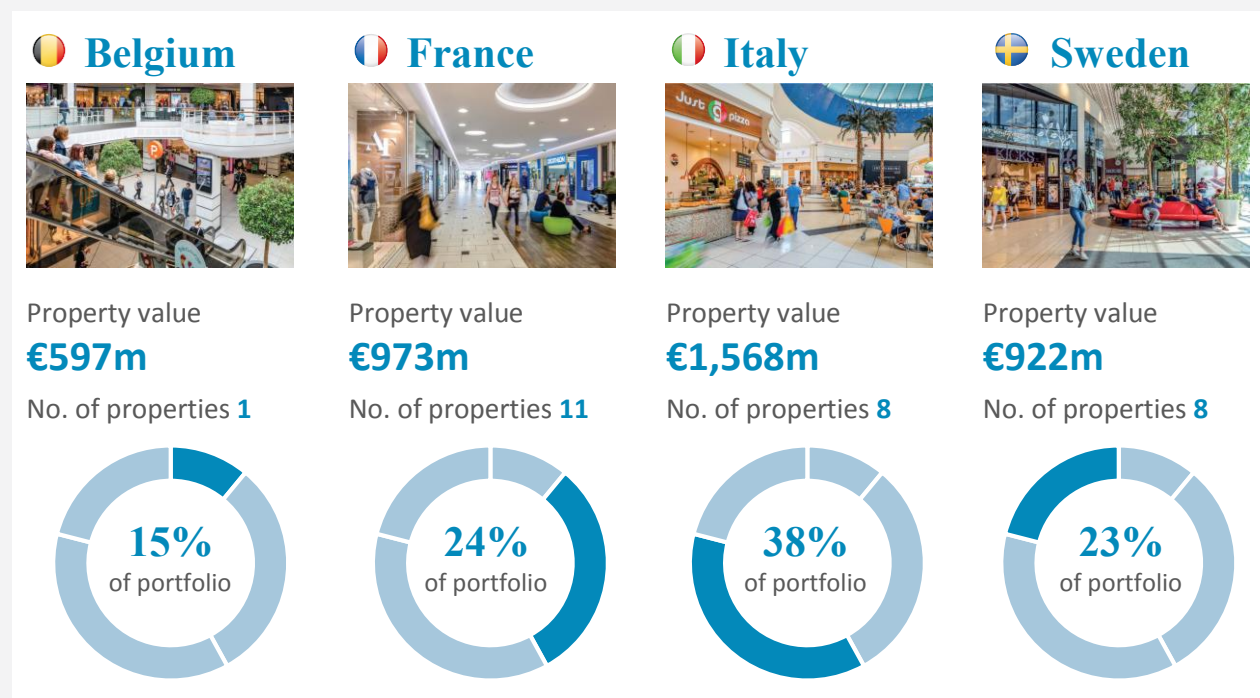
Belgium

Property value
€597m
No. of properties 1

15%
of portfolio

France

Property value
€973m
No. of properties 11

24%
of portfolio

Italy

Property value
€1,568m
No. of properties 8

38%
of portfolio

Sweden

Property value
€922m
No. of properties 8

23%
of portfolio